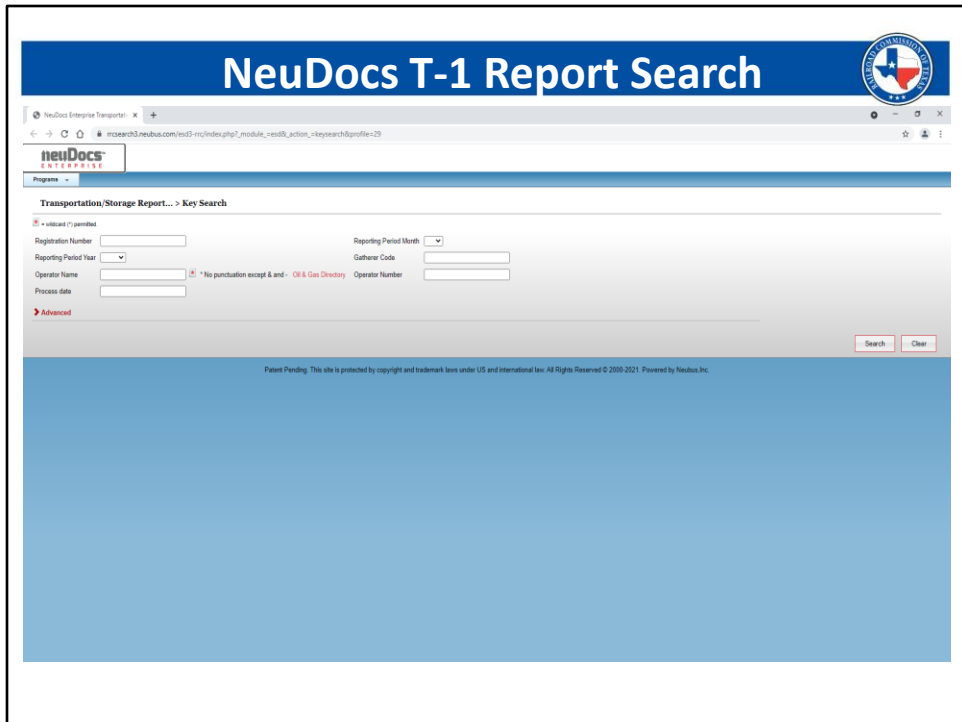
NeuDocs T-1 Report Search

RAILROAD COMMISSION OF TEXAS

NeuDocs Enterprise Transportati... ×

rrcsearch3.neubus.com/esd3-rrc/index.php?_module_=esd&_action_=keysearch&profile=29

neuDocs ENTERPRISE

Programs

Transportation/Storage Report... > Key Search

= wildcard (*) permitted.

Registration Number

Reporting Period Month

Reporting Period Year

Gatherer Code

Operator Name

* No punctuation except & and - Oil & Gas Directory

Operator Number

Process date

Advanced

Search

Clear

Patent Pending. This site is protected by copyright and trademark laws under US and international law. All Rights Reserved © 2000-2021. Powered by Neubus,Inc.